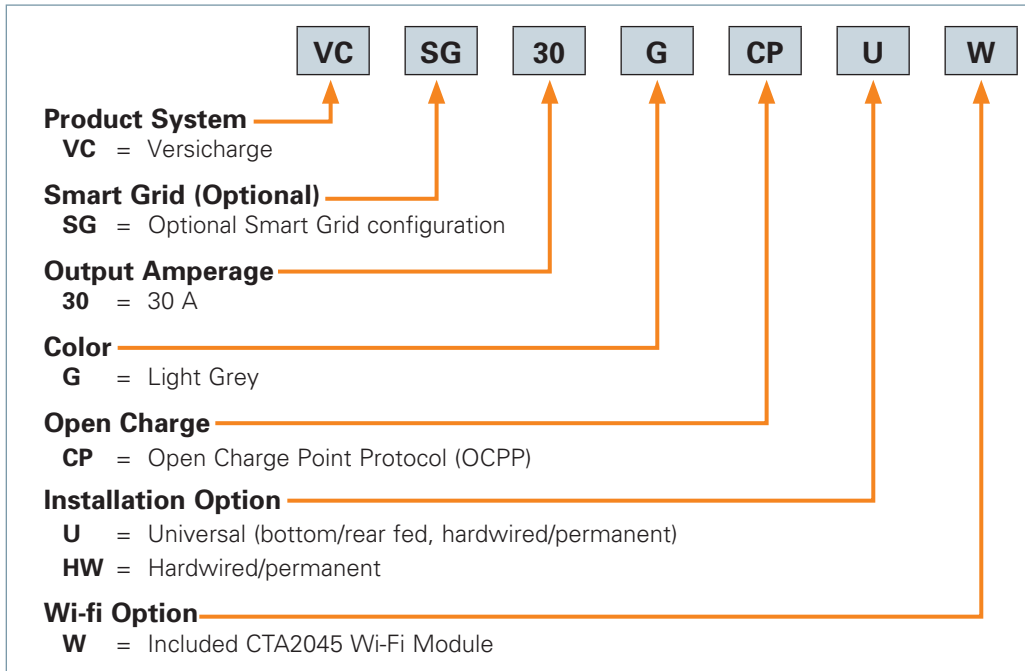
VC SG 30 G CP U W

Product System
VC = Versicharge

Smart Grid (Optional)
SG = Optional Smart Grid configuration

Output Amperage
30 = 30 A

Color
G = Light Grey

Open Charge
CP = Open Charge Point Protocol (OCPP)

Installation Option
U = Universal (bottom/rear fed, hardwired/permanent)
HW = Hardwired/permanent

Wi-fi Option
W = Included CTA2045 Wi-Fi Module